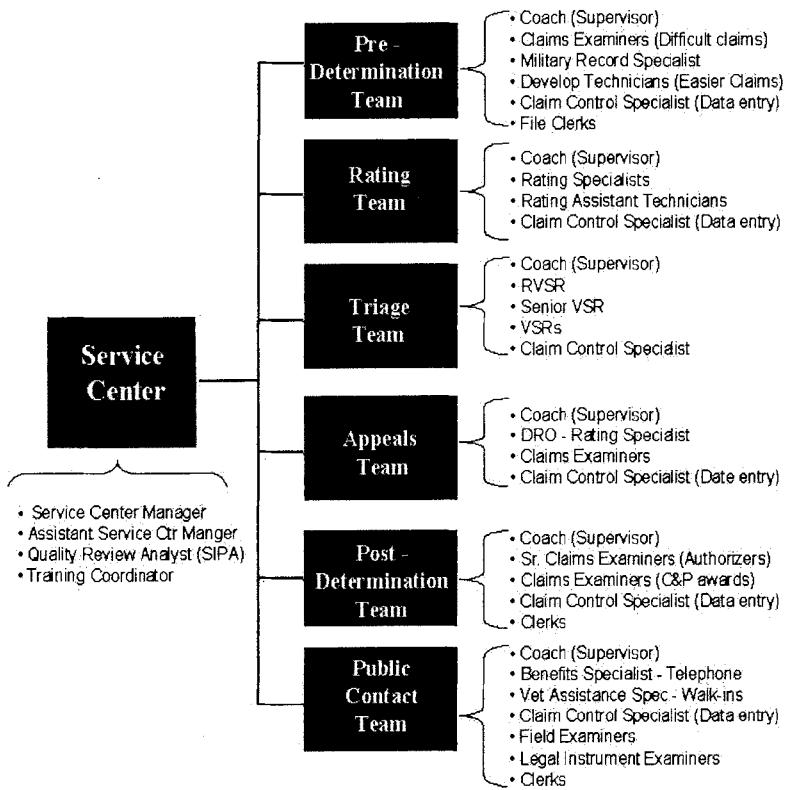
Service Center

• Service Center Manager
• Assistant Service Ctr Manger
• Quality Review Analyst (SIPA)
• Training Coordinator

Pre - Determination Team

• Coach (Supervisor)
• Claims Examiners (Difficult claims)
• Military Record Specialist
• Develop Technicians (Easier Claims)
• Claim Control Specialist (Data entry)
• File Clerks

Rating Team

• Coach (Supervisor)
• Rating Specialists
• Rating Assistant Technicians
• Claim Control Specialist (Data entry)

Triage Team

• Coach (Supervisor)
• RVSR
• Senior VSR
• VSRs
• Claim Control Specialist

Appeals Team

• Coach (Supervisor)
• DRO - Rating Specialist
• Claims Examiners
• Claim Control Specialist (Date entry)

Post - Determination Team

• Coach (Supervisor)
• Sr. Claims Examiners (Authorizers)
• Claims Examiners (C&P awards)
• Claim Control Specialist (Data entry)
• Clerks

Public Contact Team

• Coach (Supervisor)
• Benefits Specialist - Telephone
• Vet Assistance Spec - Walk-ins
• Claim Control Specialist (Data entry)
• Field Examiners
• Legal Instrument Examiners
• Clerks